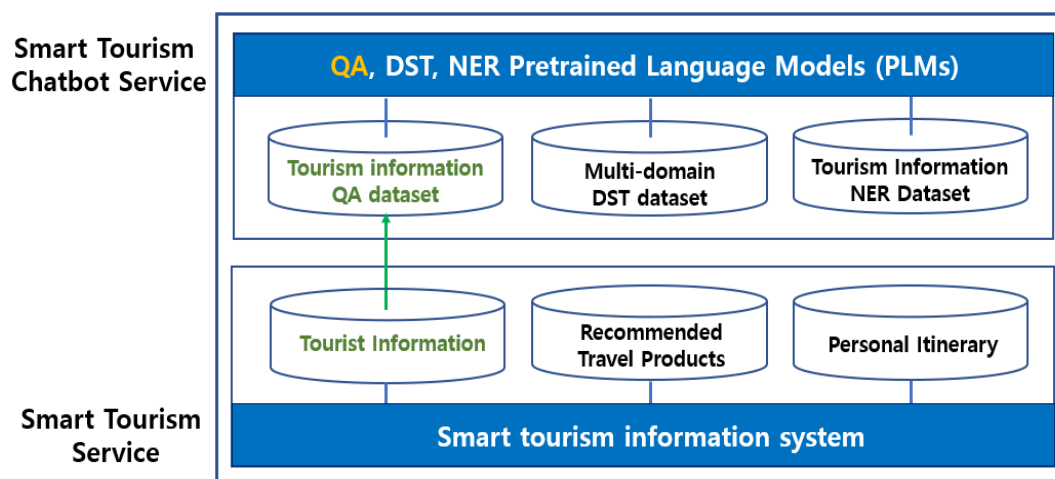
Smart Tourism Chatbot Service

QA, DST, NER Pretrained Language Models (PLMs)

Tourism information QA dataset

Multi-domain DST dataset

Tourism Information NER Dataset

Tourist Information

Recommended Travel Products

Personal Itinerary

Smart Tourism Service

Smart tourism information system